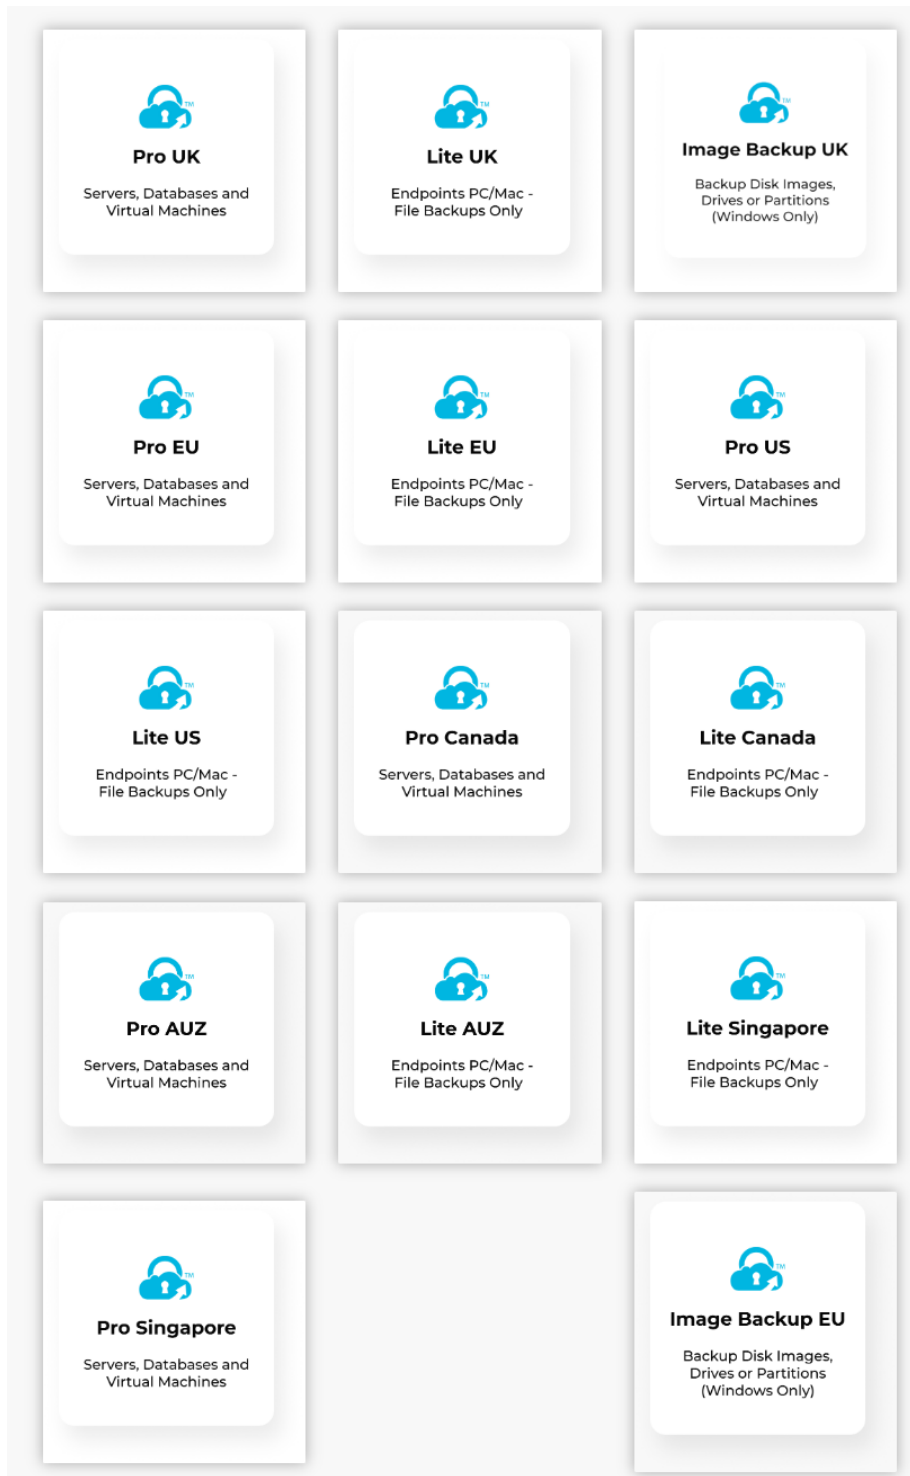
TM
Pro UK

Servers, Databases and Virtual Machines

TM
Lite UK

Endpoints PC/Mac - File Backups Only

TM
Image Backup UK

Backup Disk Images, Drives or Partitions (Windows Only)

TM
Pro EU

Servers, Databases and Virtual Machines

TM
Lite EU

Endpoints PC/Mac - File Backups Only

TM
Pro US

Servers, Databases and Virtual Machines

TM
Lite US

Endpoints PC/Mac - File Backups Only

TM
Pro Canada

Servers, Databases and Virtual Machines

TM
Lite Canada

Endpoints PC/Mac - File Backups Only

TM
Pro AUZ

Servers, Databases and Virtual Machines

TM
Lite AUZ

Endpoints PC/Mac - File Backups Only

TM
Lite Singapore

Endpoints PC/Mac - File Backups Only

TM
Pro Singapore

Servers, Databases and Virtual Machines

TM
Image Backup EU

Backup Disk Images, Drives or Partitions (Windows Only)